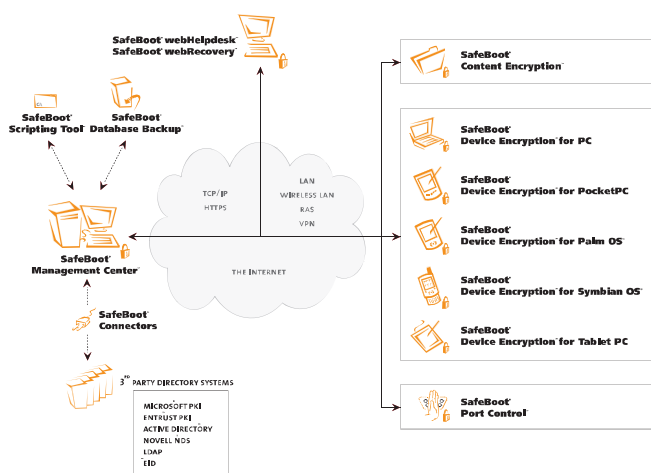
SafeBoot® webHelpdesk™
SafeBoot® webRecovery™

SafeBoot® Scripting Tool™

SafeBoot® Database Backup™

TCP/IP
HTTPS

LAN
WIRELESS LAN
RAS
VPN

THE INTERNET

SafeBoot® Management Center™

SafeBoot® Connectors

3RD PARTY DIRECTORY SYSTEMS

MICROSOFT PKI
ENTRUST PKI
ACTIVE DIRECTORY
NOVELL NDS
LDAP
EID

SafeBoot® Content Encryption™

SafeBoot® Device Encryption™ for PC

SafeBoot® Device Encryption™ for PocketPC

SafeBoot® Device Encryption™ for Palm OS™

SafeBoot® Device Encryption™ for Symbian OS™

SafeBoot® Device Encryption™ for Tablet PC

SafeBoot® Port Control™